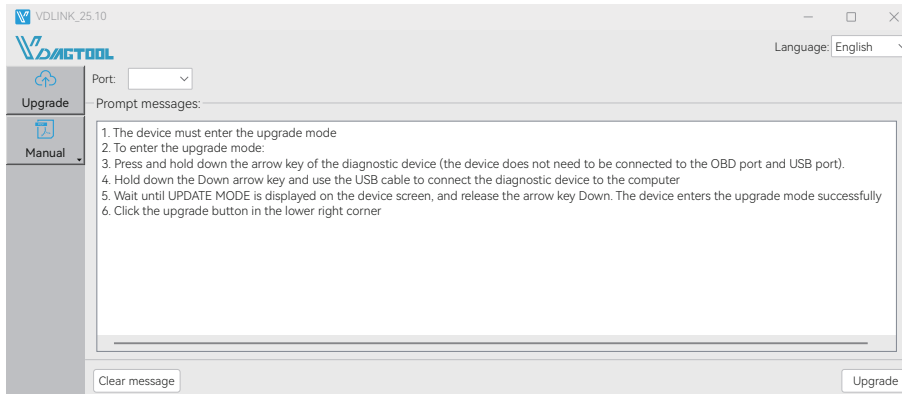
VDLINK_25.10

VDIAGTOOL

Language: English

Upgrade

Manual

Port:

Prompt messages:

1. The device must enter the upgrade mode
2. To enter the upgrade mode:
3. Press and hold down the arrow key of the diagnostic device (the device does not need to be connected to the OBD port and USB port).
4. Hold down the Down arrow key and use the USB cable to connect the diagnostic device to the computer
5. Wait until UPDATE MODE is displayed on the device screen, and release the arrow key Down. The device enters the upgrade mode successfully
6. Click the upgrade button in the lower right corner

Clear message

Upgrade